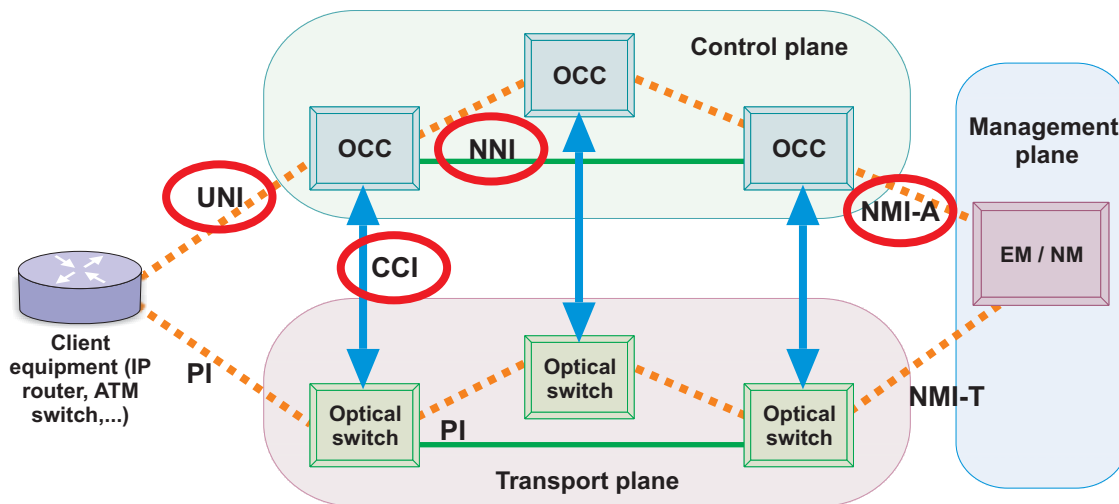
Control plane

OCC

OCC

NNI

OCC

UNI

NMI-A

Management plane

EM / NM

CCI

Client equipment (IP router, ATM switch,...)

PI

Optical switch

Optical switch

PI

Optical switch

NMI-T

Transport plane